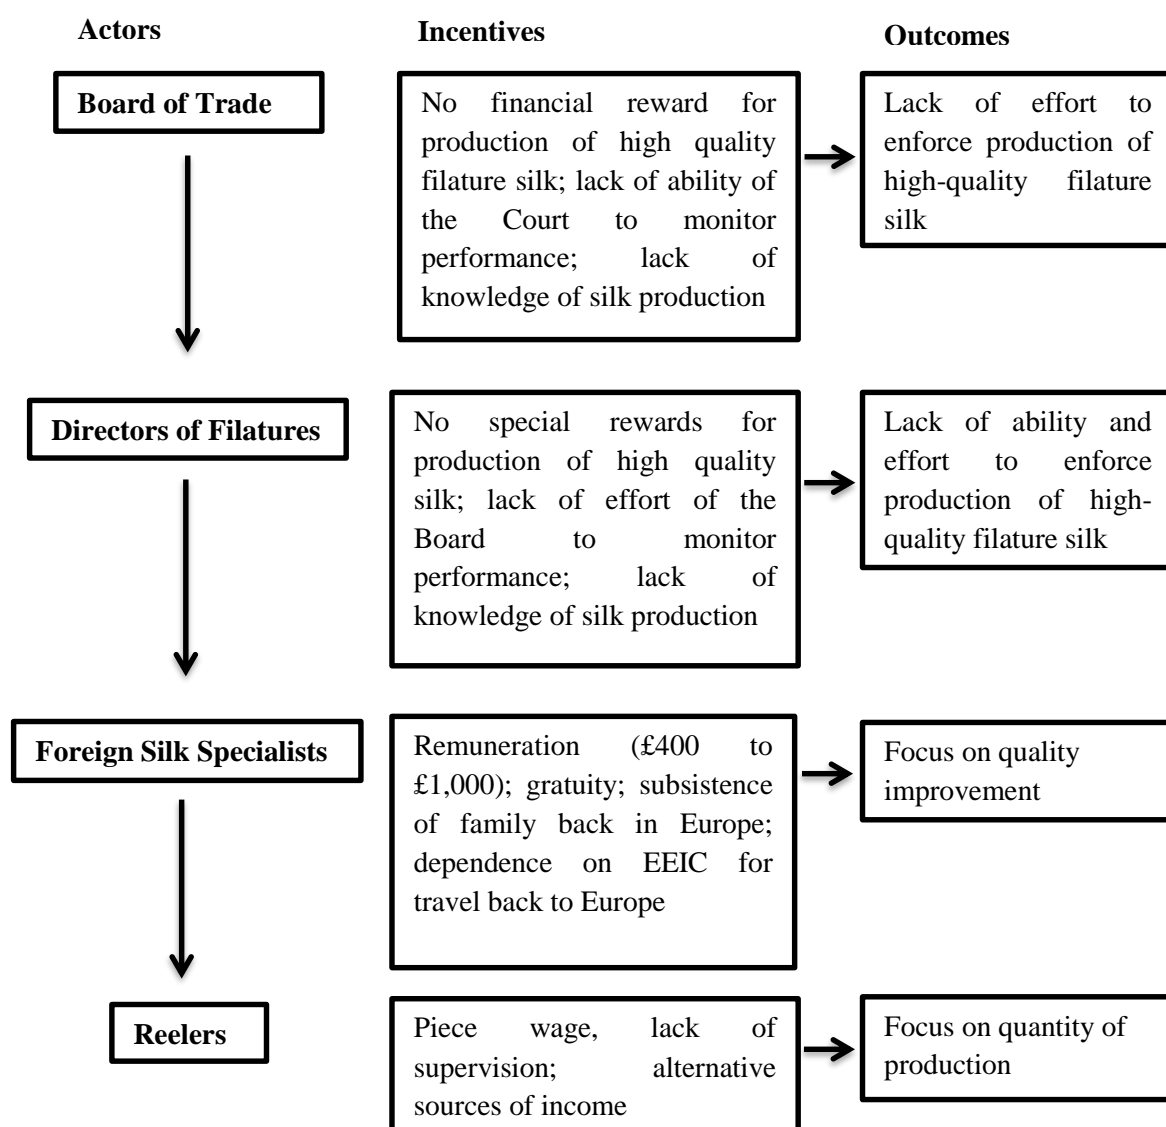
Actors

Incentives

Outcomes

Board of Trade

No financial reward for production of high quality filature silk; lack of ability of the Court to monitor performance; lack of knowledge of silk production

Lack of effort to enforce production of high-quality filature silk

Directors of Filatures

No special rewards for production of high quality silk; lack of effort of the Board to monitor performance; lack of knowledge of silk production

Lack of ability and effort to enforce production of high-quality filature silk

Foreign Silk Specialists

Remuneration (£400 to £1,000); gratuity; subsistence of family back in Europe; dependence on EEIC for travel back to Europe

Focus on quality improvement

Reelers

Piece wage, lack of supervision; alternative sources of income

Focus on quantity of production